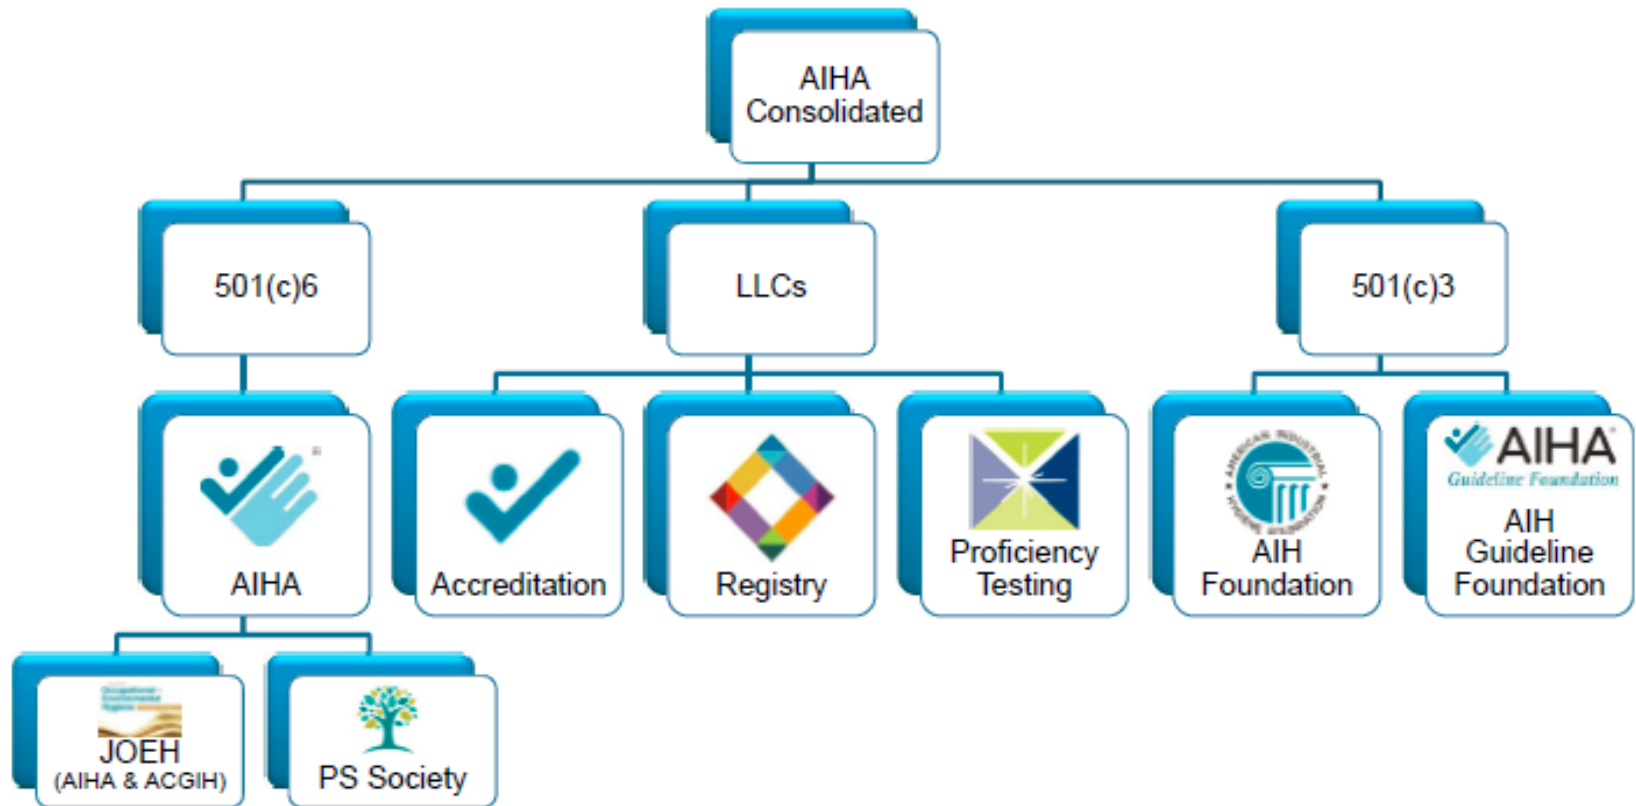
AIHA Consolidated

501(c)6

LLCs

501(c)3

AIHA

Accreditation

Registry

Proficiency Testing

AMERICAN INDUSTRIAL HYGIENE FOUNDATION
AIH Foundation

AIHA
Guideline Foundation
AIH Guideline Foundation

JOEH
(AIHA & ACGIH)

PS Society